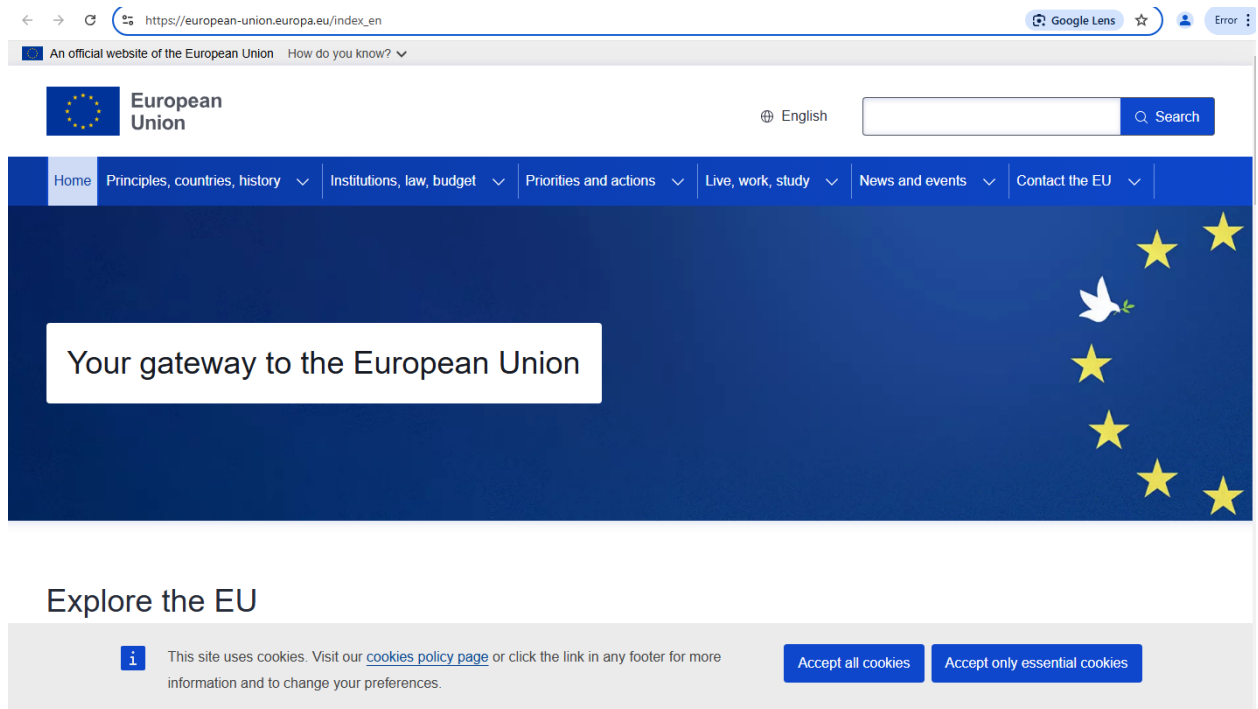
https://european-union.europa.eu/index_en

Google Lens

Error

An official website of the European Union How do you know?

European Union

English

Search

Home Principles, countries, history Institutions, law, budget Priorities and actions Live, work, study News and events Contact the EU

Your gateway to the European Union

Explore the EU

This site uses cookies. Visit our cookies policy page or click the link in any footer for more information and to change your preferences.

Accept all cookies

Accept only essential cookies